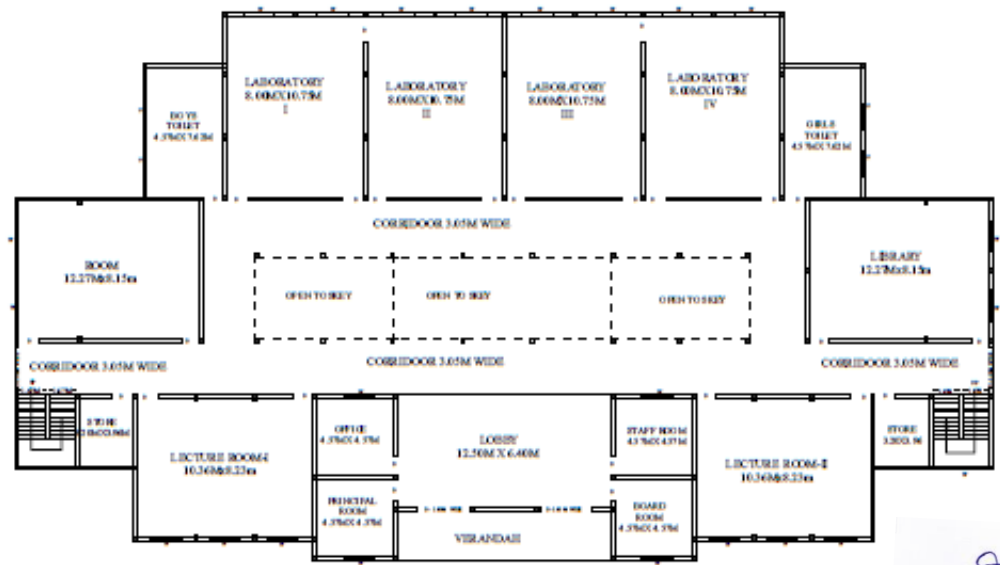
LABORATORY
8.00MX10.75M
I

LABORATORY
8.00MX10.75M
II

LABORATORY
8.00MX10.75M
III

LABORATORY
8.00MX10.75M
IV

BOYS
TOILET
4.57MX7.62M

GIRLS
TOILET
4.57MX7.62M

CORRIDOOR 3.05M WIDE

ROOM
12.27MX8.15m

LIBRARY
12.27MX8.15m

OPEN TO SKEY

OPEN TO SKEY

OPEN TO SKEY

CORRIDOOR 3.05M WIDE

CORRIDOOR 3.05M WIDE

CORRIDOOR 3.05M WIDE

STORE
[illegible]

LECTURE ROOM-I
10.36MX8.23m

OFFICE
4.57MX4.57M

LOBBY
12.50M X 6.40M

STAFF ROOM
4.57MX4.57M

LECTURE ROOM-II
10.36MX8.23m

STORE
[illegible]

PRINCIPAL
ROOM
4.57MX4.57M

BOARD
ROOM
4.57MX4.57M

VERANDAH